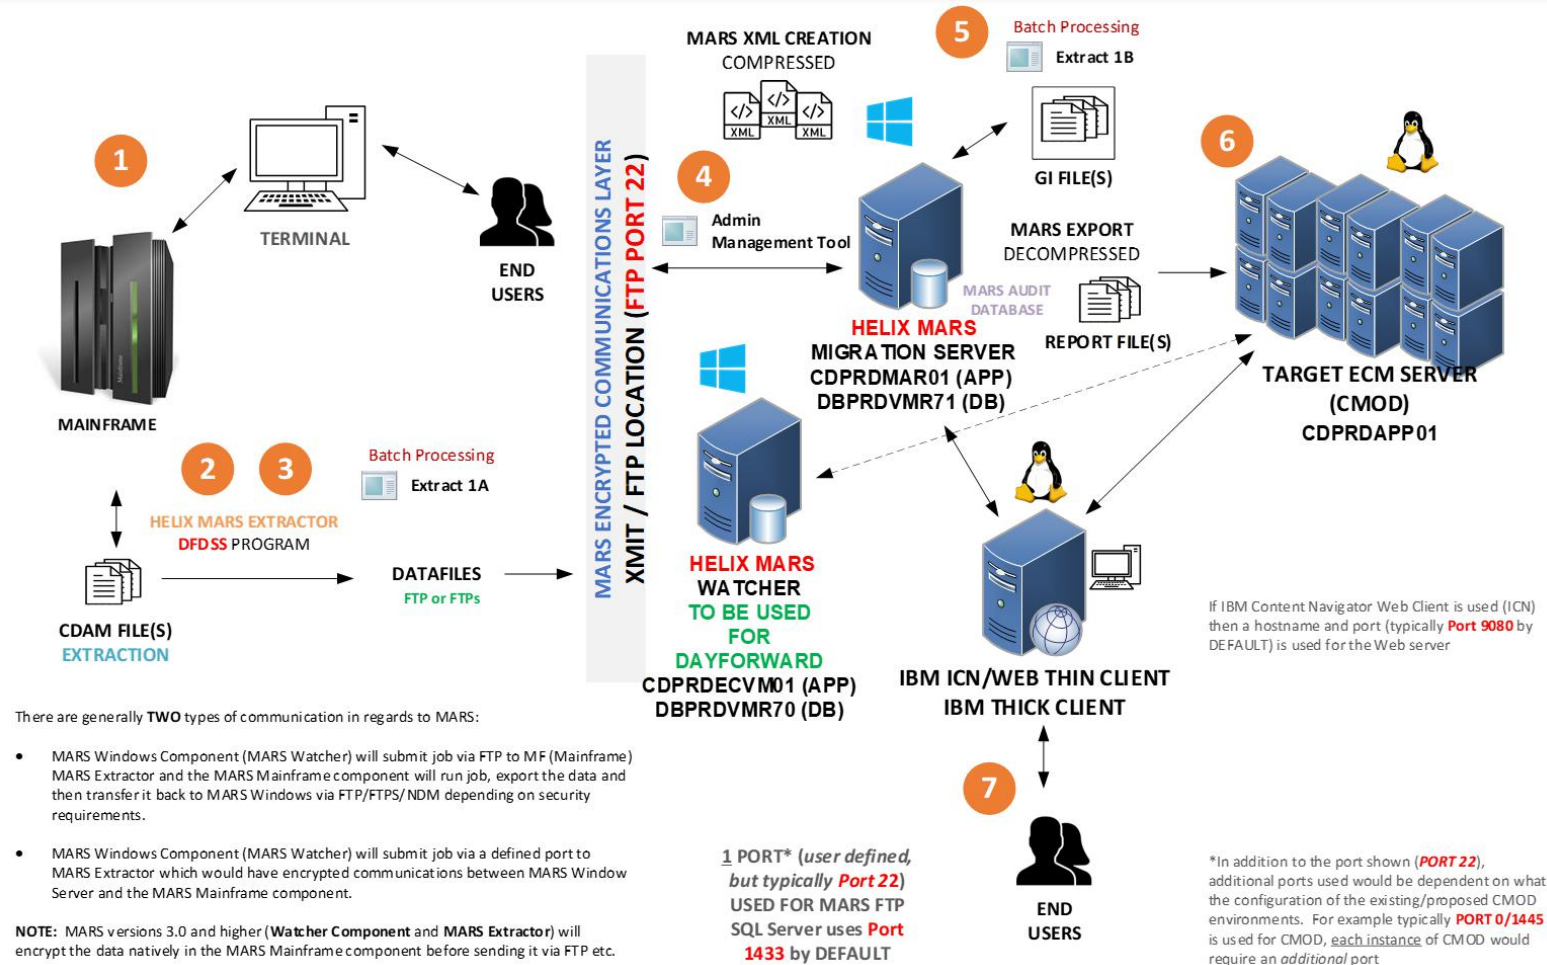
1

TERMINAL

END USERS

MAINFRAME

MARS ENCRYPTED COMMUNICATIONS LAYER

XMIT / FTP LOCATION (FTP PORT 22)

MARS XML CREATION
COMPRESSED

XML XML XML

5 Batch Processing
Extract 1B

GI FILE(S)

4 Admin Management Tool

6

MARS EXPORT
DECOMPRESSED

MARS AUDIT DATABASE

REPORT FILE(S)

HELIX MARS
MIGRATION SERVER
CDPRDMAR01 (APP)
DBPRDVMR71 (DB)

TARGET ECM SERVER
(CMOD)
CDPRDAPP01

2 3

Batch Processing
Extract 1A

HELIX MARS EXTRACTOR
DFDSS PROGRAM

CDAM FILE(S)
EXTRACTION

DATAFILES
FTP or FTPs

HELIX MARS
WATCHER
TO BE USED
FOR
DAYFORWARD
CDPRDECVM01 (APP)
DBPRDVMR70 (DB)

IBM ICN/WEB THIN CLIENT
IBM THICK CLIENT

If IBM Content Navigator Web Client is used (ICN) then a hostname and port (typically **Port 9080** by DEFAULT) is used for the Web server

There are generally **TWO** types of communication in regards to MARS:

- MARS Windows Component (MARS Watcher) will submit job via FTP to MF (Mainframe) MARS Extractor and the MARS Mainframe component will run job, export the data and then transfer it back to MARS Windows via FTP/FTPS/NDM depending on security requirements.

- MARS Windows Component (MARS Watcher) will submit job via a defined port to MARS Extractor which would have encrypted communications between MARS Window Server and the MARS Mainframe component.

**NOTE:** MARS versions 3.0 and higher (**Watcher Component** and **MARS Extractor**) will encrypt the data natively in the MARS Mainframe component before sending it via FTP etc.

1 PORT* (*user defined, but typically* ***Port 22***) USED FOR MARS FTP SQL Server uses **Port 1433** by DEFAULT

7

END USERS

*In addition to the port shown (***PORT 22***), additional ports used would be dependent on what the configuration of the existing/proposed CMOD environments. For example typically **PORT 0/1445** is used for CMOD, each instance of CMOD would require an *additional* port